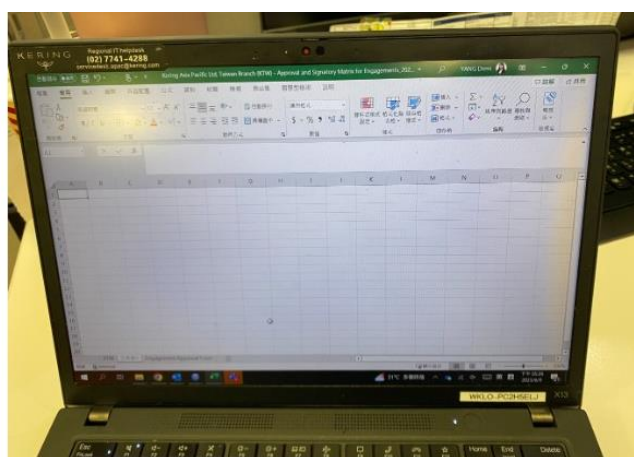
KERING

Regional IT helpdesk
(02) 7741-4288
servicedesk.apac@kering.com

Kering Asia Pacific Ltd. Taiwan Branch (BTW) - Approval and Signatory Matrix for Engagements_202...

YANG Eileen

B C D E F G H I J K L M N O P Q

31°C

WKLO-PC2HSELJ

X13

Esc

Home End Delete